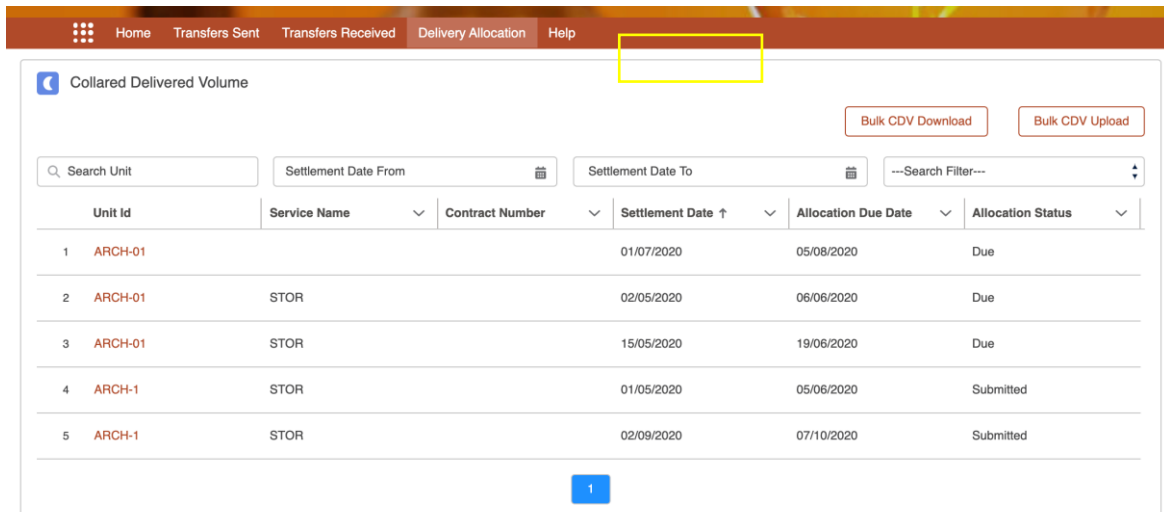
Home Transfers Sent Transfers Received Delivery Allocation Help

Collared Delivered Volume

Bulk CDV Download Bulk CDV Upload

Search Unit Settlement Date From Settlement Date To ---Search Filter---

| | Unit Id | Service Name | Contract Number | Settlement Date ↑ | Allocation Due Date | Allocation Status |
|---|---|---|---|---|---|---|
| 1 | ARCH-01 | | | 01/07/2020 | 05/08/2020 | Due |
| 2 | ARCH-01 | STOR | | 02/05/2020 | 06/06/2020 | Due |
| 3 | ARCH-01 | STOR | | 15/05/2020 | 19/06/2020 | Due |
| 4 | ARCH-1 | STOR | | 01/05/2020 | 05/06/2020 | Submitted |
| 5 | ARCH-1 | STOR | | 02/09/2020 | 07/10/2020 | Submitted |

1